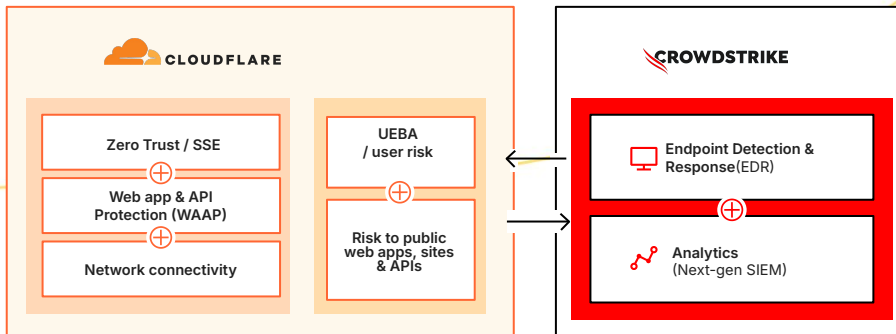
CLOUDFLARE

Zero Trust / SSE

Web app & API Protection (WAAP)

Network connectivity

UEBA / user risk

Risk to public web apps, sites & APIs

CROWDSTRIKE

Endpoint Detection & Response(EDR)

Analytics (Next-gen SIEM)